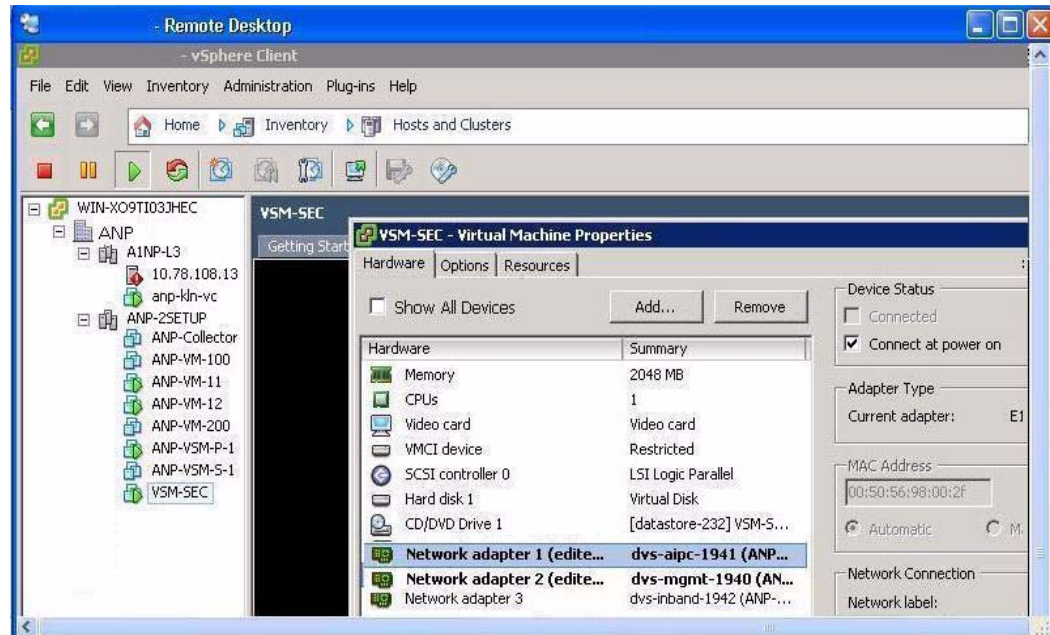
- Remote Desktop

- vSphere Client

File Edit View Inventory Administration Plug-ins Help

Home Inventory Hosts and Clusters

WIN-XO9TI03JHEC
ANP
A1NP-L3
10.78.108.13
anp-kln-vc
ANP-2SETUP
ANP-Collector
ANP-VM-100
ANP-VM-11
ANP-VM-12
ANP-VM-200
ANP-VSM-P-1
ANP-VSM-S-1
VSM-SEC

VSM-SEC

Getting Start

VSM-SEC - Virtual Machine Properties

Hardware | Options | Resources

Show All Devices

Add... Remove

| Hardware | Summary |
|---|---|
| Memory | 2048 MB |
| CPUs | 1 |
| Video card | Video card |
| VMCI device | Restricted |
| SCSI controller 0 | LSI Logic Parallel |
| Hard disk 1 | Virtual Disk |
| CD/DVD Drive 1 | [datastore-232] VSM-S... |
| Network adapter 1 (edite... | dvs-aipc-1941 (ANP... |
| Network adapter 2 (edite... | dvs-mgmt-1940 (AN... |
| Network adapter 3 | dvs-inband-1942 (ANP-... |

Device Status
Connected
Connect at power on

Adapter Type
Current adapter: E1

MAC Address
00:50:56:98:00:2F
Automatic M

Network Connection
Network label: